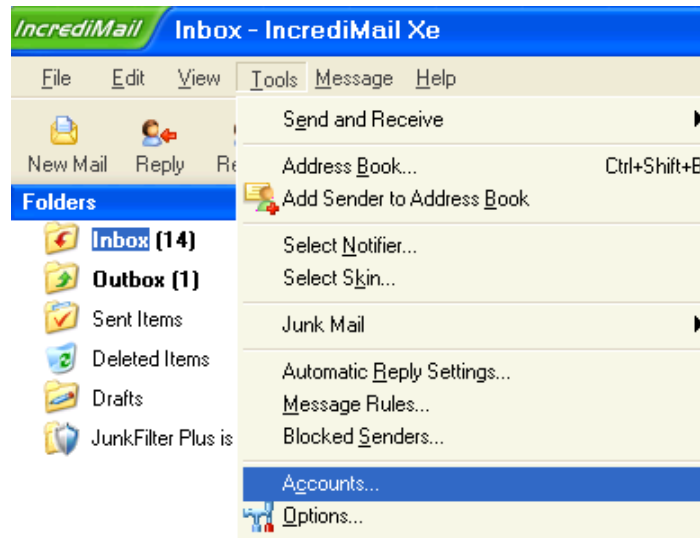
IncrediMail Inbox - IncrediMail Xe

File Edit View Tools Message Help

New Mail Reply Re

Folders

Inbox (14)
Outbox (1)
Sent Items
Deleted Items
Drafts
JunkFilter Plus is

Send and Receive
Address Book... Ctrl+Shift+B
Add Sender to Address Book
Select Notifier...
Select Skin...
Junk Mail
Automatic Reply Settings...
Message Rules...
Blocked Senders...
Accounts...
Options...